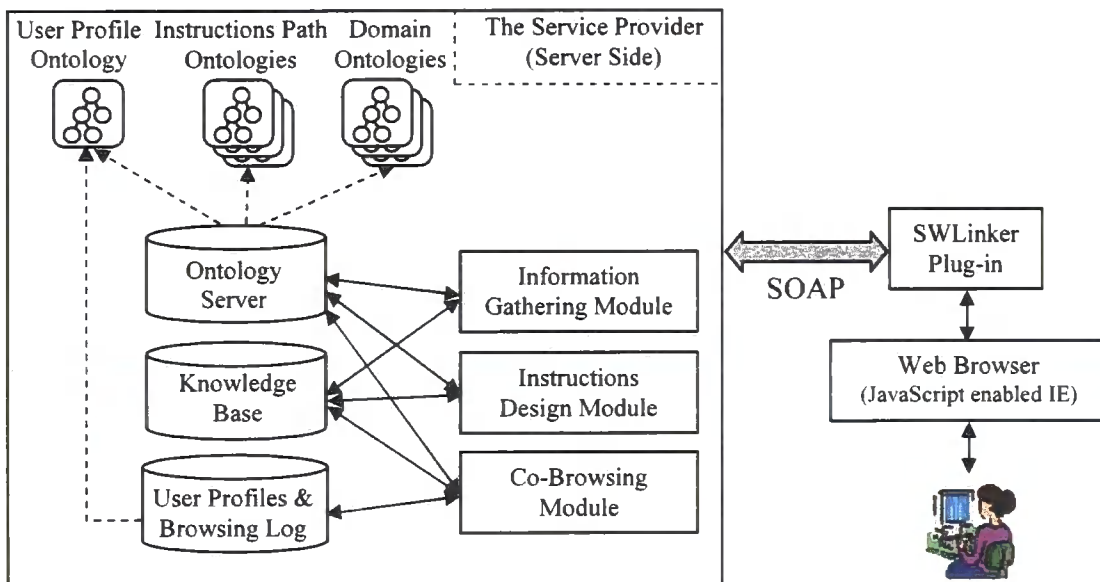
User Profile Ontology

Instructions Path Ontologies

Domain Ontologies

The Service Provider (Server Side)

Ontology Server

Knowledge Base

User Profiles & Browsing Log

Information Gathering Module

Instructions Design Module

Co-Browsing Module

SOAP

SWLinker Plug-in

Web Browser (JavaScript enabled IE)